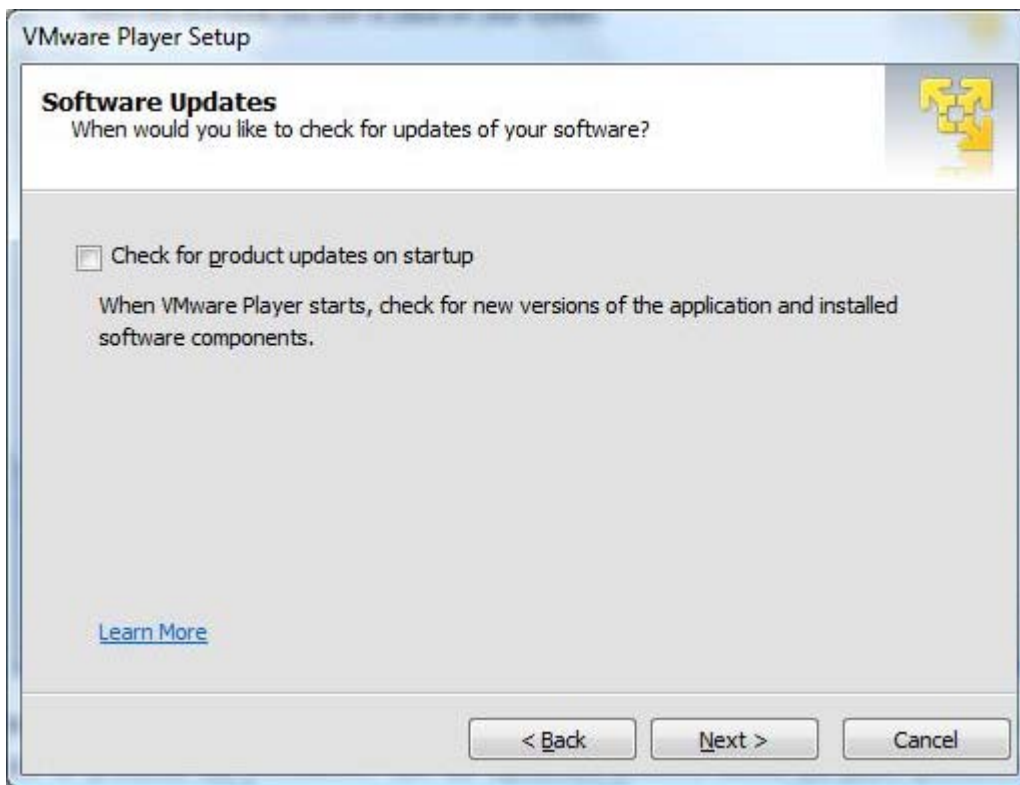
VMware Player Setup

Software Updates
When would you like to check for updates of your software?

Check for product updates on startup

When VMware Player starts, check for new versions of the application and installed software components.

Learn More

< Back
Next >
Cancel